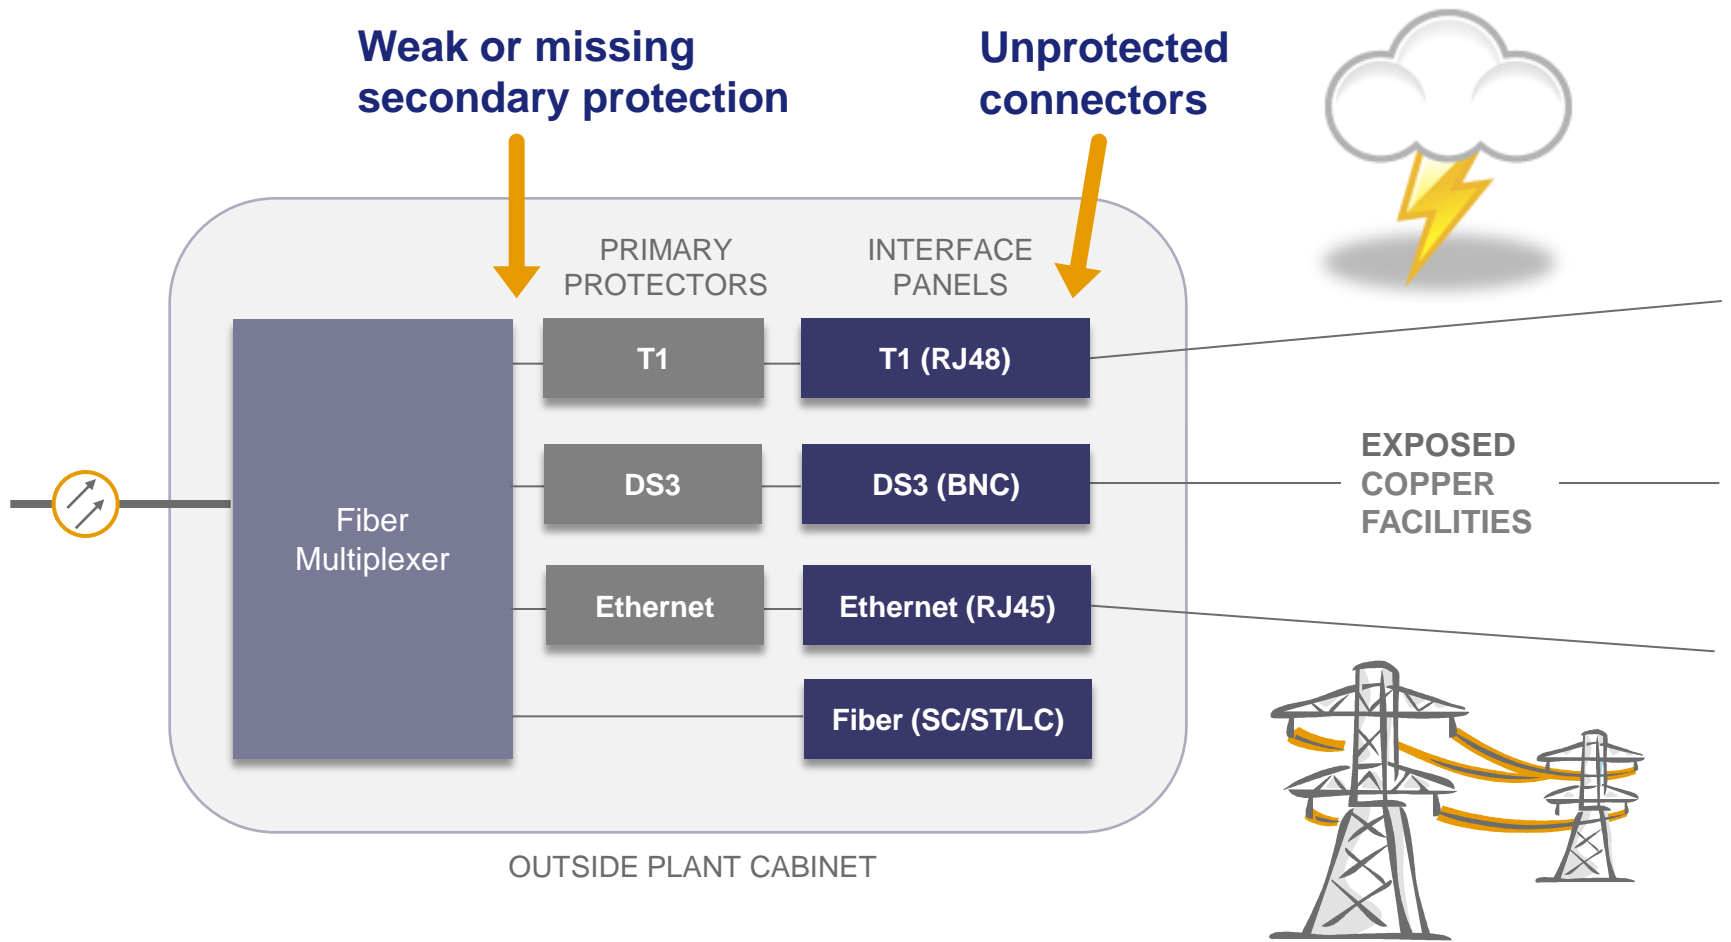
Weak or missing secondary protection

Unprotected connectors

PRIMARY PROTECTORS

INTERFACE PANELS

Fiber Multiplexer

T1

T1 (RJ48)

DS3

DS3 (BNC)

Ethernet

Ethernet (RJ45)

Fiber (SC/ST/LC)

EXPOSED COPPER FACILITIES

OUTSIDE PLANT CABINET